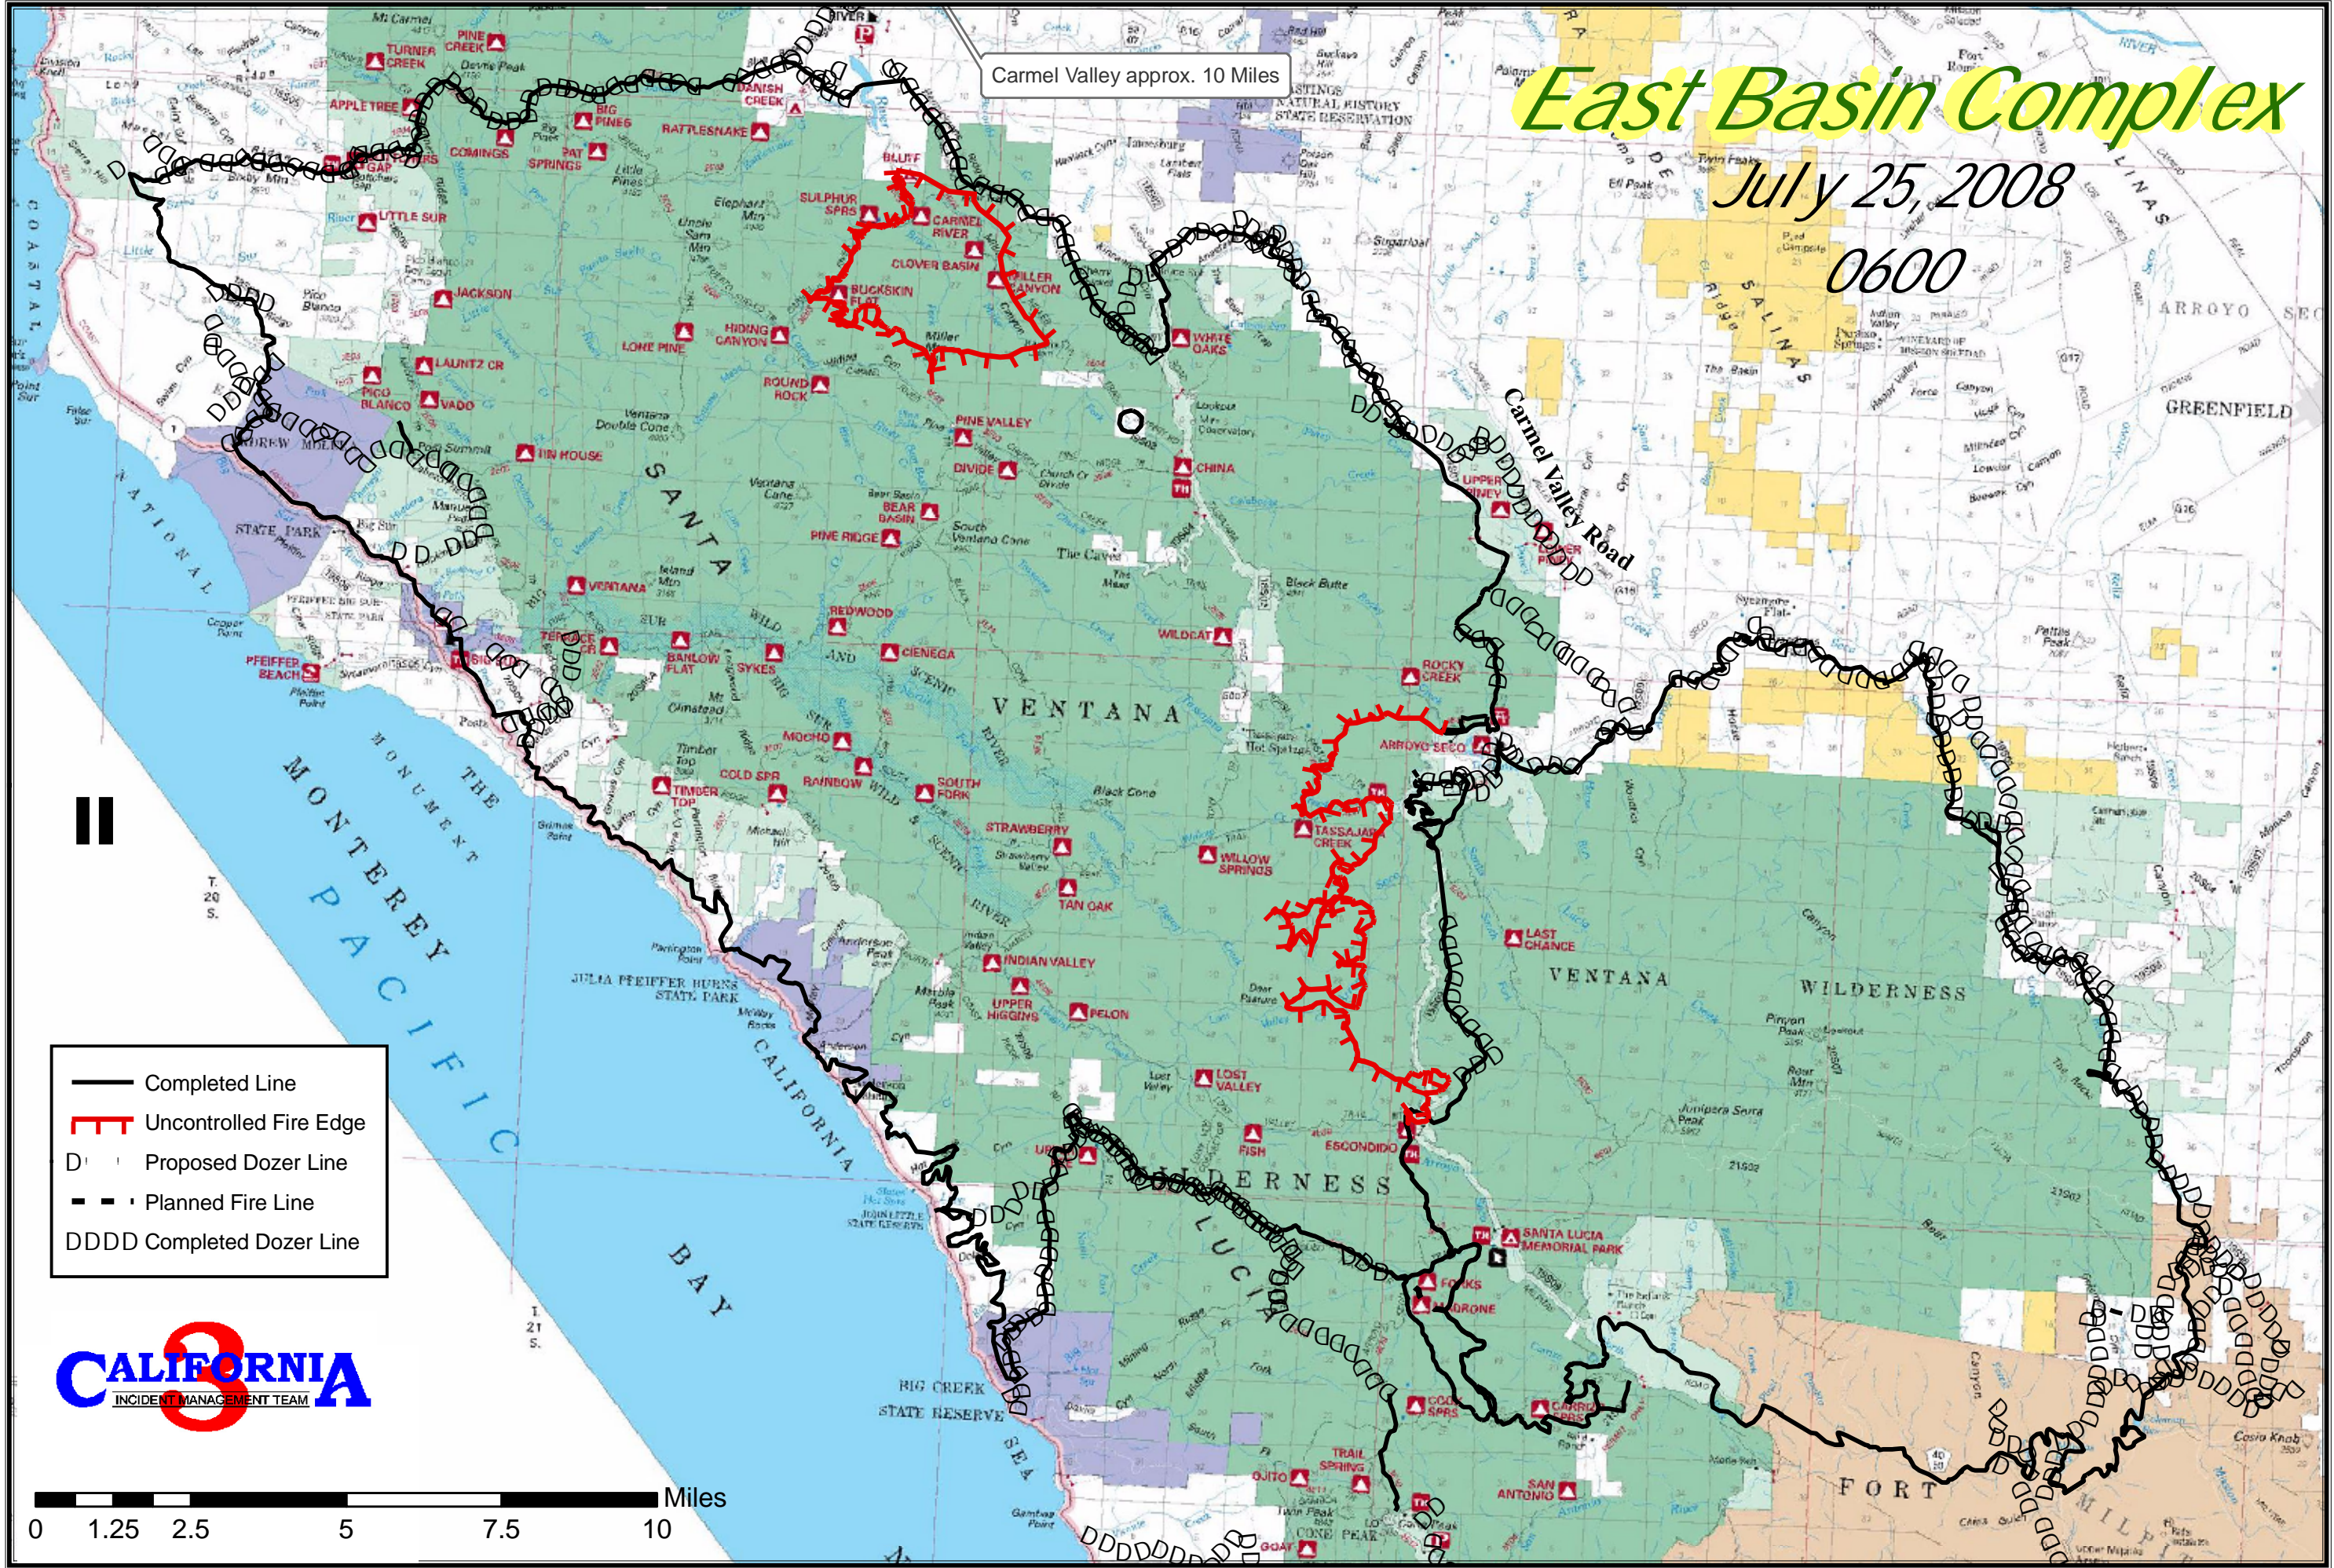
East Basin Complex
July 25, 2008
0600

Carmel Valley approx. 10 Miles

Carmel Valley Road

SANTA LUCIA

VENTANA WILDERNESS

MONTEREY BAY

PACIFIC

CALIFORNIA

MONTEREY

SANTA VENTANA

ARROYO SECO

GREENFIELD

SALINAS

FORT

BIG CREEK STATE RESERVE

JULIA PFEIFFER BURNS STATE PARK

PFEIFFER BIG SUR STATE PARK

ANDREW MOLERA STATE PARK

TASSAJARA CREEK

SANTA LUCIA MEMORIAL PARK

ARROYO SECO

CHINA

WHITE OAKS

BLUFF

CARMEL RIVER

CLOVER BASIN

MILLER CANYON

BUCKSKIN FLAT

SULPHUR SPRS

HIDING CANYON

LONE PINE

ROUND ROCK

PINE VALLEY

DIVIDE

BEAR BASIN

PINE RIDGE

REDWOOD

CIENEGA

VENTANA

TERRACE CR

BARLOW FLAT

SYKES

MOCHO

RAINBOW

SOUTH FORK

COLD SPR

TIMBER TOP

STRAWBERRY

TAN OAK

WILLOW SPRINGS

INDIAN VALLEY

UPPER HIGGINS

PELON

LOST VALLEY

FISH

ESCONDIDO

WILDCAT

ROCKY CREEK

LAST CHANCE

UPPER RINEY

POWDER PUFF

FORKS

MADRONE

COOK SPRS

CARRIZO SPRS

TRAIL SPRING

OJITO

SAN ANTONIO

GOAT

TIN HOUSE

LAUNTZ CR

PICO BLANCO

VADO

JACKSON

LITTLE SUR

COMINGS

PAT SPRINGS

BIG PINES

RATTLESNAKE

DANISH CREEK

TURNER CREEK

PINE CREEK

APPLETREE

PFEIFFER BEACH

Completed Line
Uncontrolled Fire Edge
Proposed Dozer Line
Planned Fire Line
DDDD Completed Dozer Line

CALIFORNIA 3
INCIDENT MANAGEMENT TEAM

Miles
0 1.25 2.5 5 7.5 10